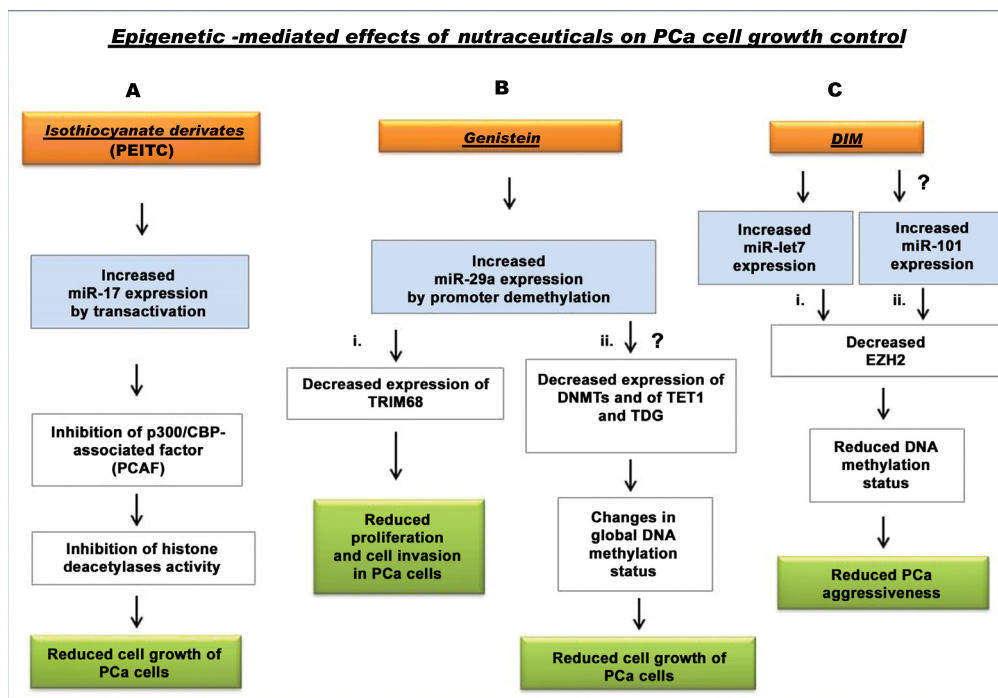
Epigenetic -mediated effects of nutraceuticals on PCa cell growth control

A

Isothiocyanate derivates
(PEITC)

Increased miR-17 expression by transactivation

Inhibition of p300/CBP-associated factor (PCAF)

Inhibition of histone deacetylases activity

Reduced cell growth of PCa cells

B

Genistein

Increased miR-29a expression by promoter demethylation

i.

Decreased expression of TRIM68

Reduced proliferation and cell invasion in PCa cells

ii. ?

Decreased expression of DNMTs and of TET1 and TDG

Changes in global DNA methylation status

Reduced cell growth of PCa cells

C

DIM

?

Increased miR-let7 expression

Increased miR-101 expression

i.

ii.

Decreased EZH2

Reduced DNA methylation status

Reduced PCa aggressiveness